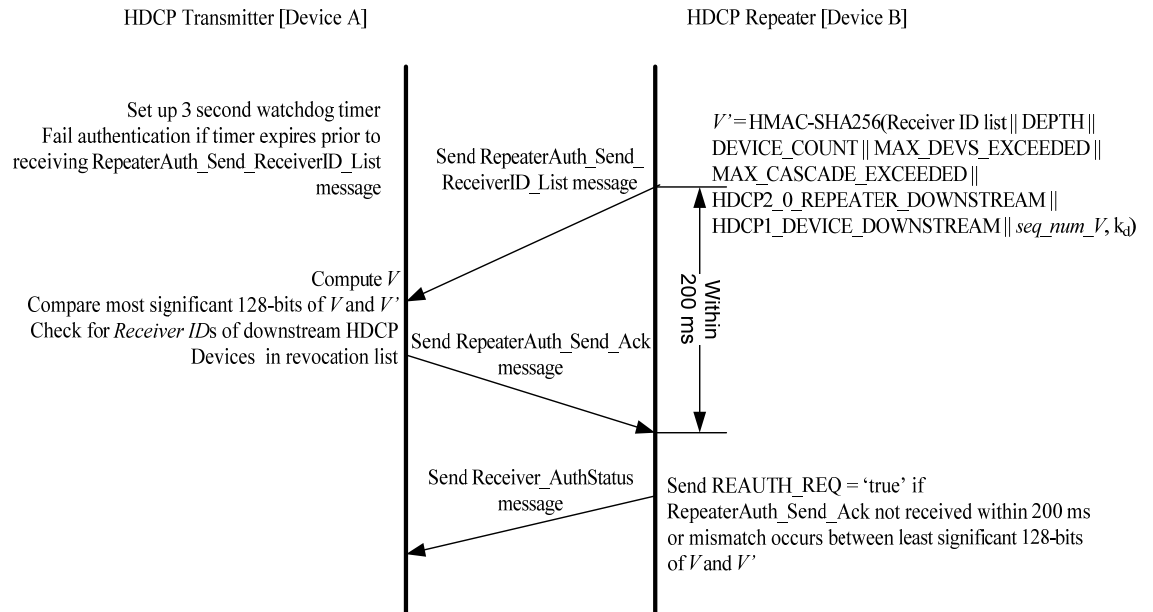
HDCP Transmitter [Device A]

HDCP Repeater [Device B]

Set up 3 second watchdog timer
Fail authentication if timer expires prior to receiving RepeaterAuth_Send_ReceiverID_List message

Send RepeaterAuth_Send_ReceiverID_List message

V' = HMAC-SHA256(Receiver ID list || DEPTH || DEVICE_COUNT || MAX_DEVS_EXCEEDED || MAX_CASCADE_EXCEEDED || HDCP2_0_REPEATER_DOWNSTREAM || HDCP1_DEVICE_DOWNSTREAM || seq_num_V, $k_d$)

Within 200 ms

Compute V
Compare most significant 128-bits of V and V'
Check for Receiver IDs of downstream HDCP Devices in revocation list

Send RepeaterAuth_Send_Ack message

Send Receiver_AuthStatus message

Send REAUTH_REQ = 'true' if RepeaterAuth_Send_Ack not received within 200 ms or mismatch occurs between least significant 128-bits of V and V'